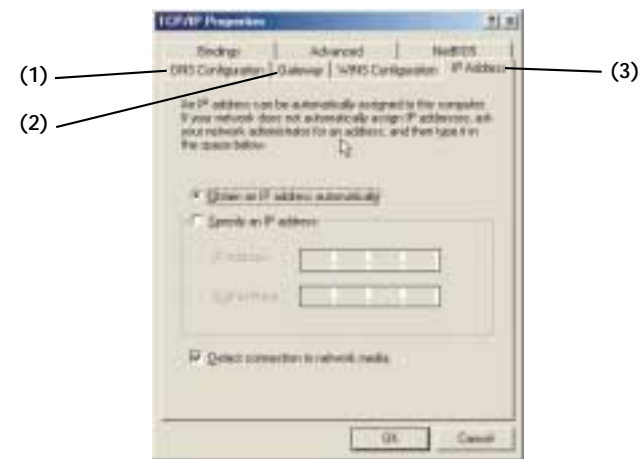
TCP/IP Properties

Bindings | Advanced | NetBIOS
DNS Configuration | Gateway | WINS Configuration | IP Address

(1)
(2)
(3)

An IP address can be automatically assigned to this computer. If your network does not automatically assign IP addresses, ask your network administrator for an address, and then type it in the space below.

Obtain an IP address automatically
Specify an IP address:

IP Address:
Subnet Mask:

Detect connection to network media

OK
Cancel